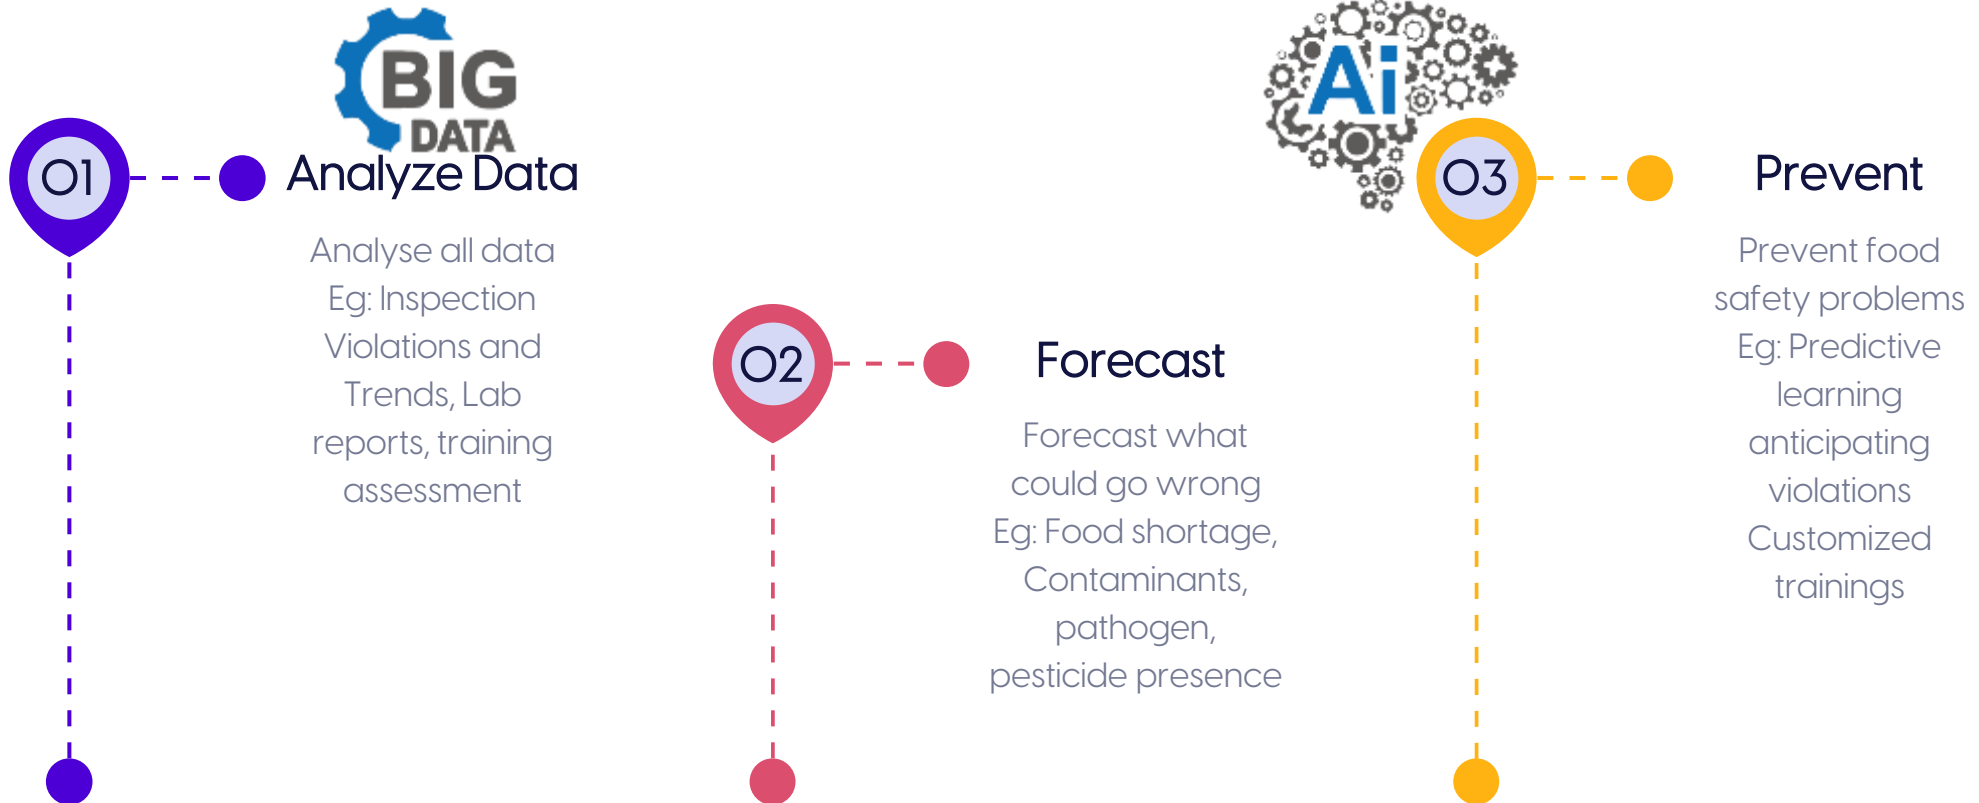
BIG DATA

01

Analyze Data

Analyse all data Eg: Inspection Violations and Trends, Lab reports, training assessment

02

Forecast

Forecast what could go wrong Eg: Food shortage, Contaminants, pathogen, pesticide presence

Ai

03

Prevent

Prevent food safety problems Eg: Predictive learning anticipating violations Customized trainings